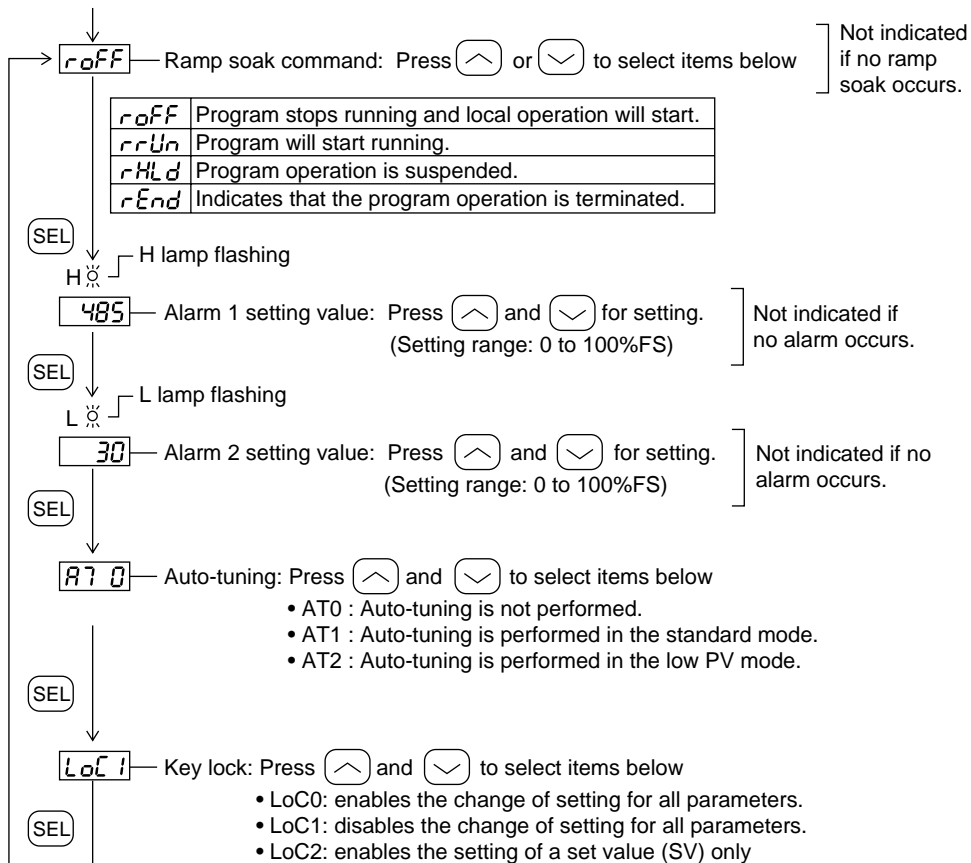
roFF Ramp soak command: Press ︿ or ﹀ to select items below

Not indicated if no ramp soak occurs.

| roFF | Program stops running and local operation will start. |
|---|---|
| rrUn | Program will start running. |
| rHLd | Program operation is suspended. |
| rEnd | Indicates that the program operation is terminated. |

SEL

H H lamp flashing

485 Alarm 1 setting value: Press ︿ and ﹀ for setting. (Setting range: 0 to 100%FS)

Not indicated if no alarm occurs.

SEL

L L lamp flashing

30 Alarm 2 setting value: Press ︿ and ﹀ for setting. (Setting range: 0 to 100%FS)

Not indicated if no alarm occurs.

SEL

AT 0 Auto-tuning: Press ︿ and ﹀ to select items below
• AT0 : Auto-tuning is not performed.
• AT1 : Auto-tuning is performed in the standard mode.
• AT2 : Auto-tuning is performed in the low PV mode.

SEL

LoC 1 Key lock: Press ︿ and ﹀ to select items below
• LoC0: enables the change of setting for all parameters.
• LoC1: disables the change of setting for all parameters.
• LoC2: enables the setting of a set value (SV) only

SEL